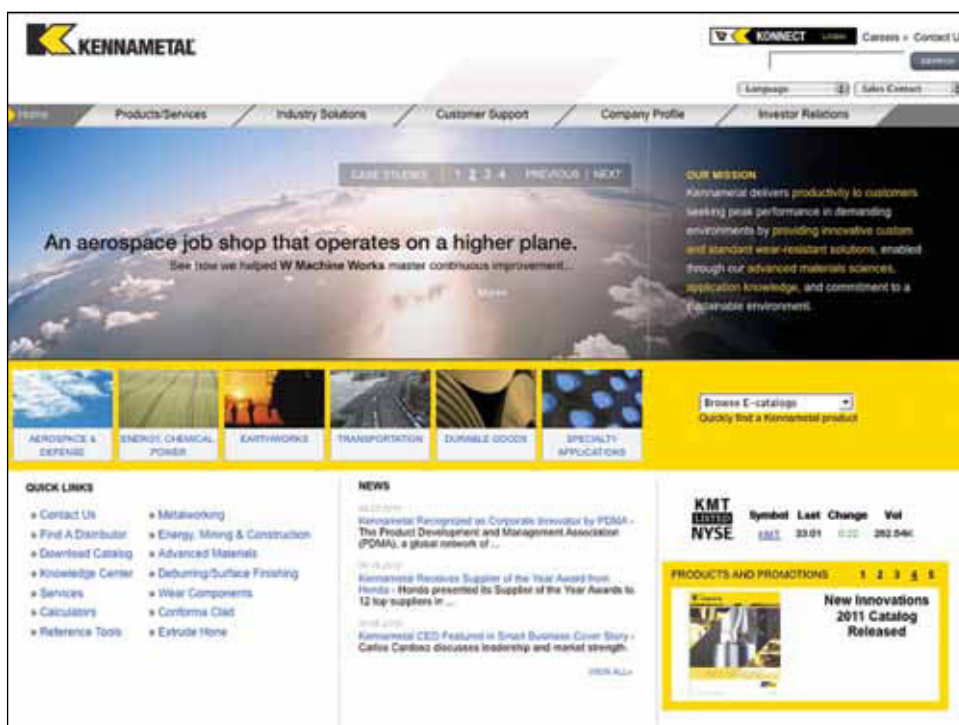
KENNAMETAL

KONNECT Login Careers » Contact U

Search

Language

Sales Contact

Home Products/Services Industry Solutions Customer Support Company Profile Investor Relations

CASE STUDIES 1 2 3 4 PREVIOUS | NEXT

An aerospace job shop that operates on a higher plane.

See how we helped W Machine Works master continuous improvement...

More

OUR MISSION

Kennametal delivers productivity to customers seeking peak performance in demanding environments by providing innovative custom and standard wear-resistant solutions, enabled through our advanced materials sciences, application knowledge, and commitment to a sustainable environment.

AEROSPACE & DEFENSE

ENERGY, CHEMICAL POWER

EARTHWORKS

TRANSPORTATION

DURABLE GOODS

SPECIALTY APPLICATIONS

Browse E-catalog

Quickly find a Kennametal product

QUICK LINKS

» Contact Us
» Find A Distributor
» Download Catalog
» Knowledge Center
» Services
» Calculators
» Reference Tools

» Metalworking
» Energy, Mining & Construction
» Advanced Materials
» Deburring/Surface Finishing
» Wear Components
» Conforma Clad
» Extrude Hone

NEWS

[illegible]
Kennametal Recognized as Corporate Innovator by PDMA - The Product Development and Management Association (PDMA), a global network of ...

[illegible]
Kennametal Receives Supplier of the Year Award from Honda - Honda presented its Supplier of the Year Awards to 12 top suppliers in ...

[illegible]
Kennametal CEO Featured in Smart Business Cover Story - Carlos Cardoso discusses leadership and market strength.

VIEW ALL»

KMT LISTED NYSE

| Symbol | Last | Change | Vol |
|---|---|---|---|
| KMT | 33.01 | 0.22 | 262.84K |

PRODUCTS AND PROMOTIONS 1 2 3 4 5

New Innovations 2011 Catalog Released